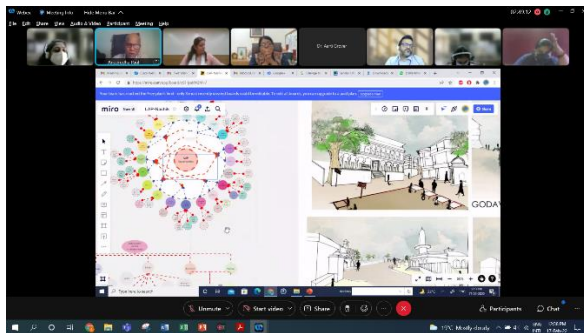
Webex Meeting Info Hide Menu Bar
File Edit Share View Audio & Video Participant Meeting Help
Dr. Amit Ozarr
miro
GODAY
Unmute
Start video
Share
Participants
Chat
Type here to search
19°C Mostly cloudy